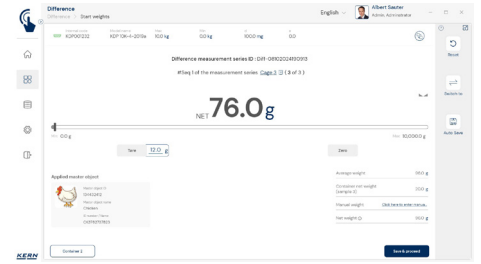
Difference
Difference > Start weights

English

Albert Sauter
Admin, Administrator

KDP000232 KDP 10K-4-2019a 100 kg 0.0 kg 100.0 mg 0.0

Reset

Difference measurement series ID : Diff-061020241410913

Switch to

#Seq 1 of the measurement series Cage 3 (3 of 3)

Auto Save

NET 76.0 g

0.0 g

10,000.0 g

Tare 12.0 g

Zero

Applied master object

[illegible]

Average weight 0.0 g

Correction net weight (Sample 0) 0.0 g

Manual weight Click here to enter manua...

Net weight (2) 0.0 g

Container 2

Save & proceed

KERN